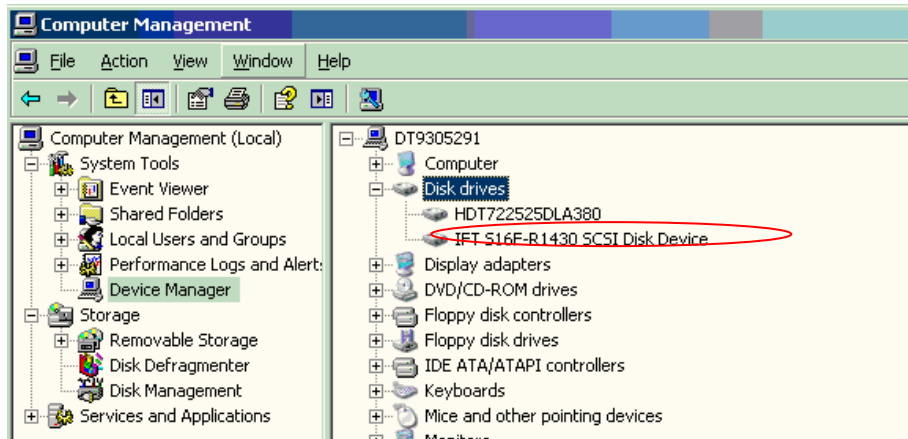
Computer Management

File Action View Window Help

Computer Management (Local)
System Tools
Event Viewer
Shared Folders
Local Users and Groups
Performance Logs and Alerts
Device Manager
Storage
Removable Storage
Disk Defragmenter
Disk Management
Services and Applications

DT9305291
Computer
Disk drives
HDT722525DLA380
IFT S16E-R1430 SCSI Disk Device
Display adapters
DVD/CD-ROM drives
Floppy disk controllers
Floppy disk drives
IDE ATA/ATAPI controllers
Keyboards
Mice and other pointing devices
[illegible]